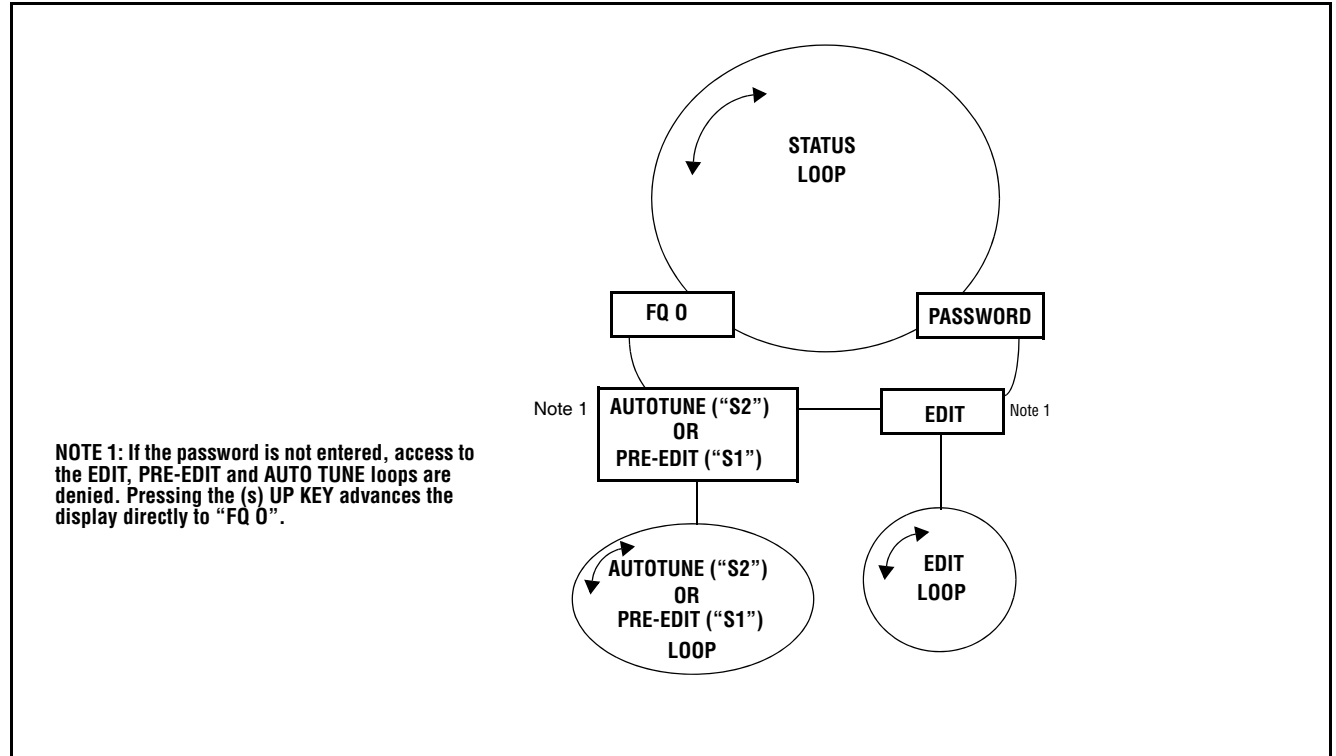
STATUS LOOP

FQ 0

PASSWORD

Note 1

AUTOTUNE (“S2”) OR PRE-EDIT (“S1”)

EDIT

Note 1

NOTE 1: If the password is not entered, access to the EDIT, PRE-EDIT and AUTO TUNE loops are denied. Pressing the (s) UP KEY advances the display directly to “FQ 0”.

AUTOTUNE (“S2”) OR PRE-EDIT (“S1”) LOOP

EDIT LOOP